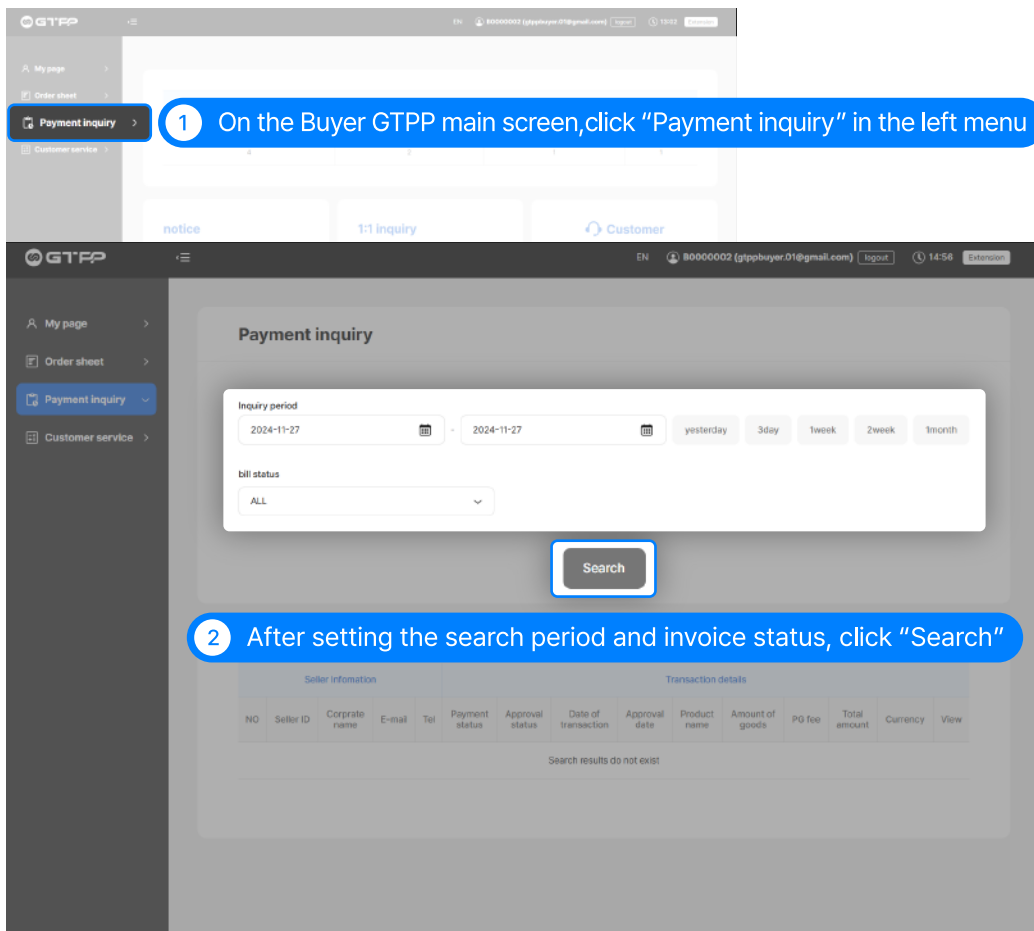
GTPP

EN 80000002 (gtppbuyer.01@gmail.com) logout 15:03 Extension

My page
Order sheet
Payment inquiry
Customer service

1 On the Buyer GTPP main screen,click “Payment inquiry” in the left menu

2 2 1 1

notice
1:1 inquiry
Customer

GTPP

EN 80000002 (gtppbuyer.01@gmail.com) logout 14:56 Extension

My page
Order sheet
Payment inquiry
Customer service

Payment inquiry

Inquiry period
2024-11-27 - 2024-11-27 yesterday 3day 1week 2week 1month

bill status
ALL

Search

2 After setting the search period and invoice status, click “Search”

| Seller information | | | | | Transaction details | | | | | | | | | |
|---|---|---|---|---|---|---|---|---|---|---|---|---|---|---|
| NO | Seller ID | Corprate name | E-mail | Tel | Payment status | Approval status | Date of transaction | Approval date | Product name | Amount of goods | PG fee | Total amount | Currency | View |
| Search results do not exist | | | | | | | | | | | | | | |